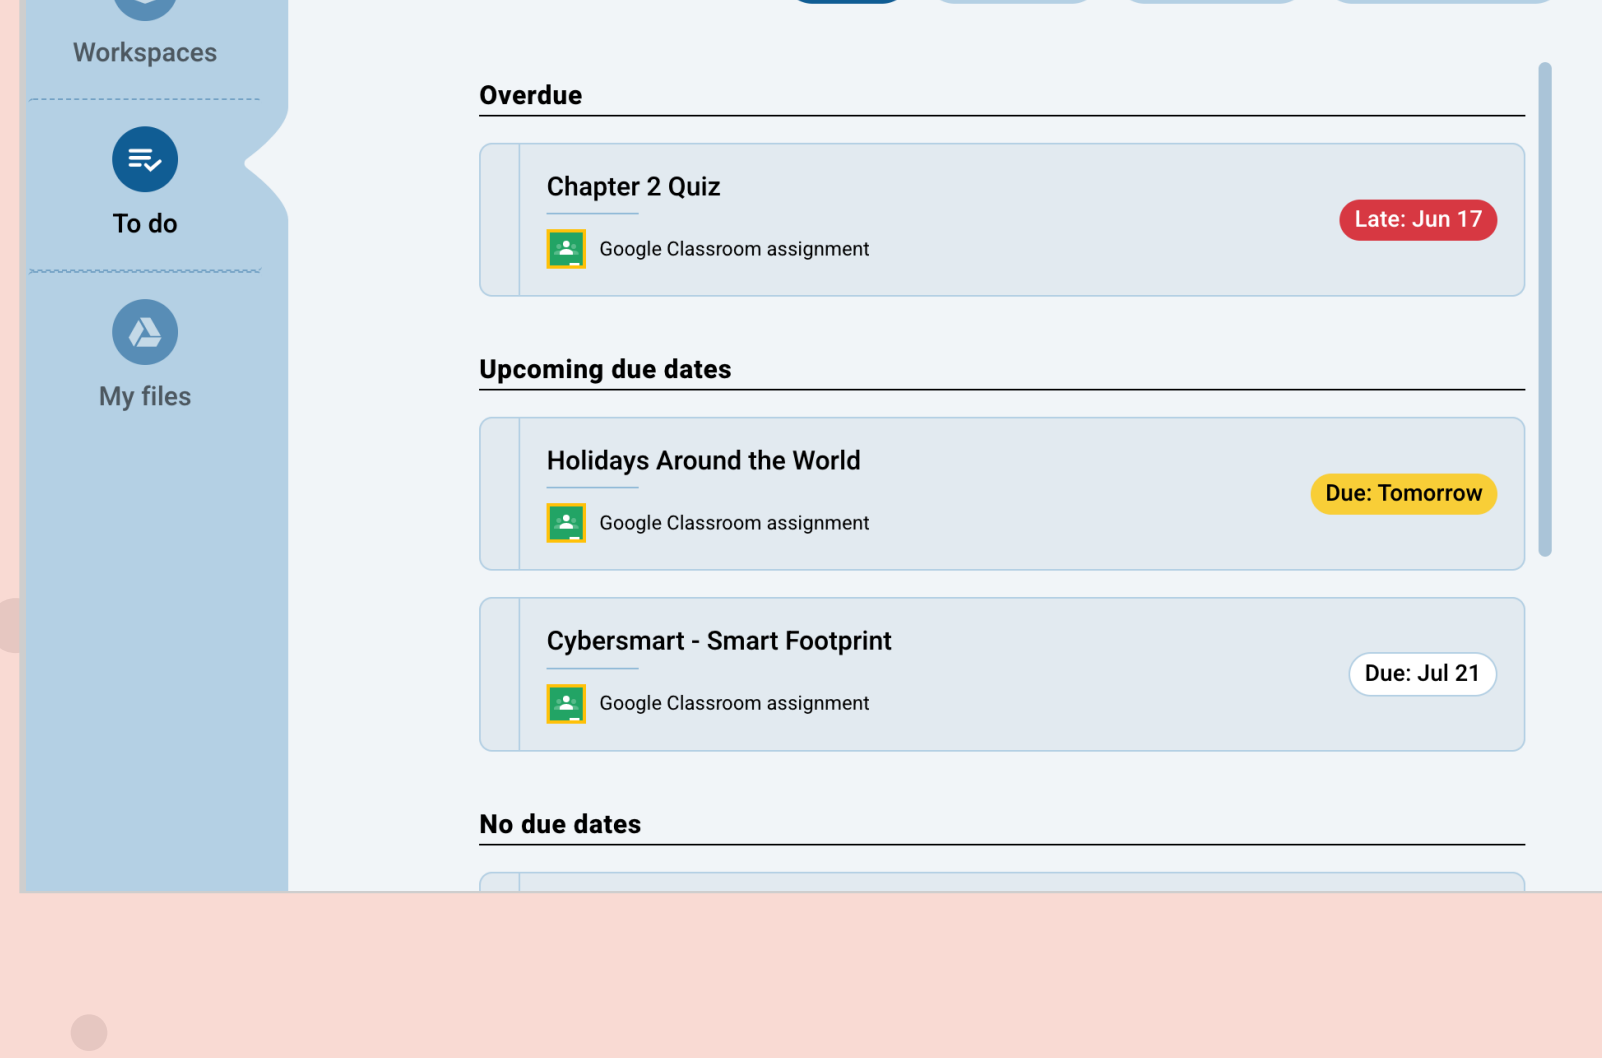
Workspaces

To do

My files

Overdue

Chapter 2 Quiz

Google Classroom assignment

Late: Jun 17

Upcoming due dates

Holidays Around the World

Google Classroom assignment

Due: Tomorrow

Cybersmart - Smart Footprint

Google Classroom assignment

Due: Jul 21

No due dates